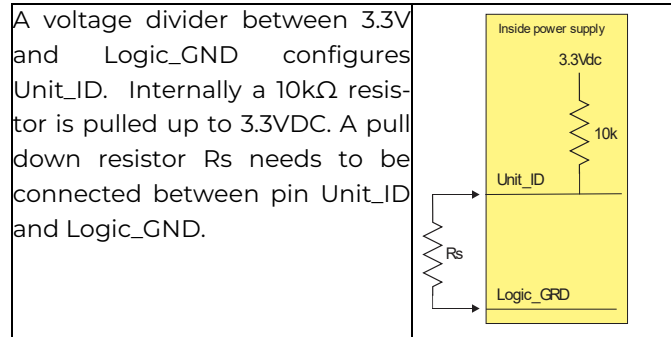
A voltage divider between 3.3V and Logic_GND configures Unit_ID. Internally a 10kΩ resistor is pulled up to 3.3VDC. A pull down resistor Rs needs to be connected between pin Unit_ID and Logic_GND.

Inside power supply

3.3Vdc

10k

Unit_ID

Rs

Logic_GRD